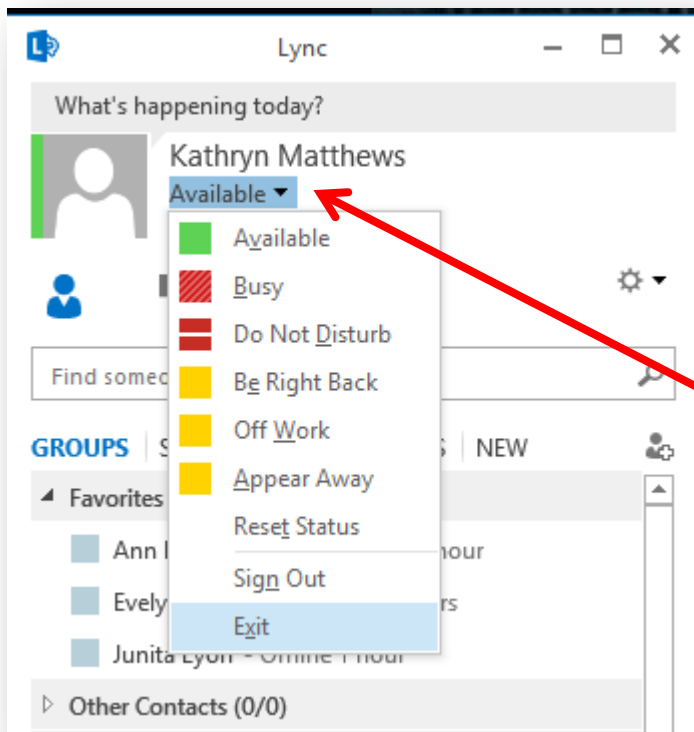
Lync

What's happening today?

Kathryn Matthews

Available

Available

Busy

Do Not Disturb

Be Right Back

Off Work

Appear Away

Reset Status

Sign Out

Exit

Find someo

GROUPS | S

S | NEW

Favorites

Ann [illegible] hour

Evely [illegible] rs

Junita Lyon - Offline 1 hour

Other Contacts (0/0)